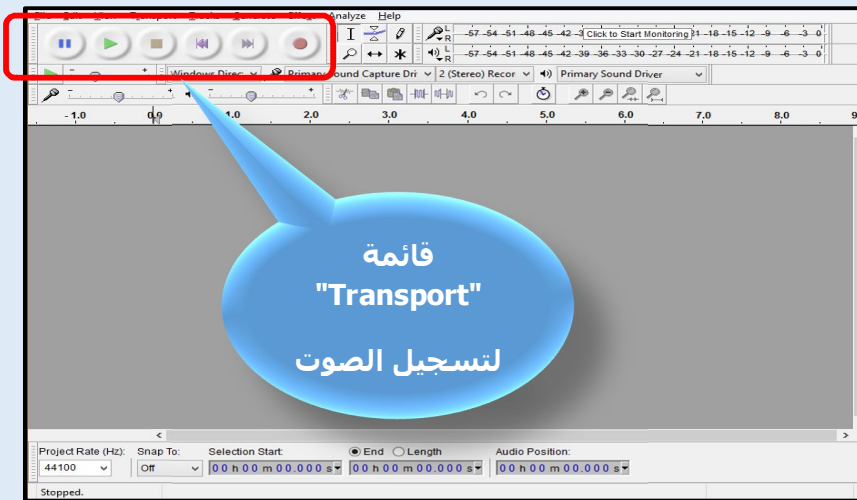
Analyze Help

L R -57 -54 -51 -48 -45 -42 -3 Click to Start Monitoring 1 -18 -15 -12 -9 -6 -3 0

L R -57 -54 -51 -48 -45 -42 -39 -36 -33 -30 -27 -24 -21 -18 -15 -12 -9 -6 -3 0

Windows Direc Primary Sound Capture Dri 2 (Stereo) Recor Primary Sound Driver

-1.0 0.0 1.0 2.0 3.0 4.0 5.0 6.0 7.0 8.0 9

قائمة
"Transport"
لتسجيل الصوت

Project Rate (Hz): 44100
Snap To: Off
Selection Start: 00 h 00 m 00.000 s
End Length 00 h 00 m 00.000 s
Audio Position: 00 h 00 m 00.000 s

Stopped.